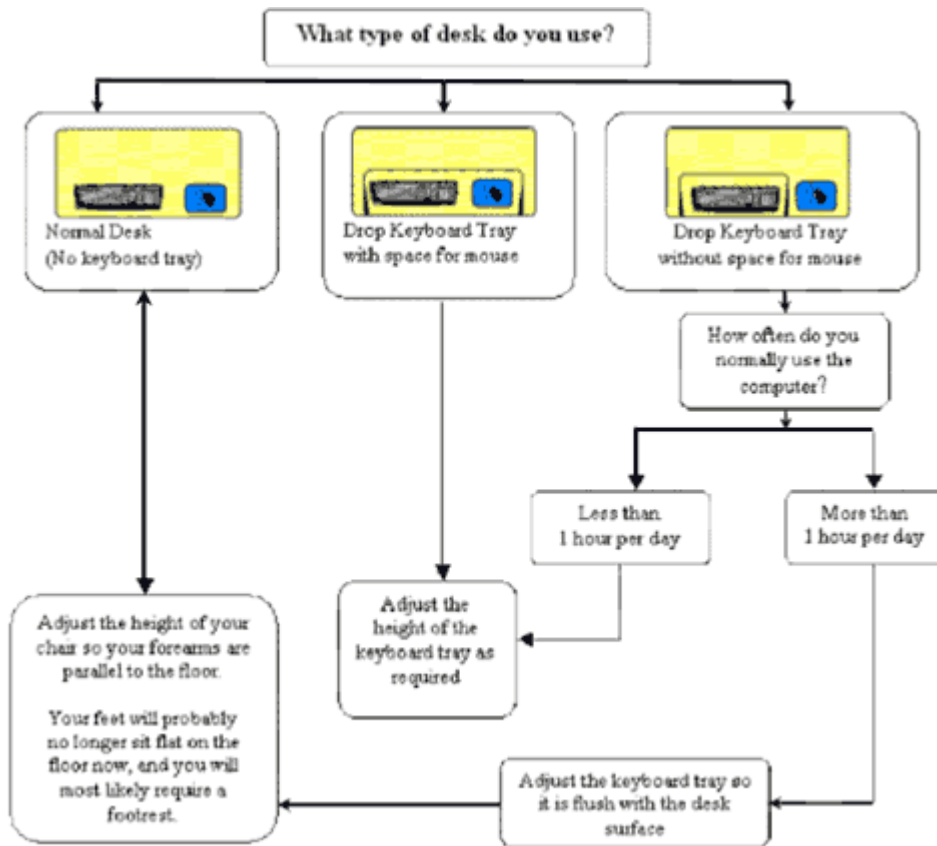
What type of desk do you use?

Normal Desk
(No keyboard tray)

Drop Keyboard Tray with space for mouse

Drop Keyboard Tray without space for mouse

How often do you normally use the computer?

Less than 1 hour per day

More than 1 hour per day

Adjust the height of your chair so your forearms are parallel to the floor.

Your feet will probably no longer sit flat on the floor now, and you will most likely require a footrest.

Adjust the height of the keyboard tray as required

Adjust the keyboard tray so it is flush with the desk surface